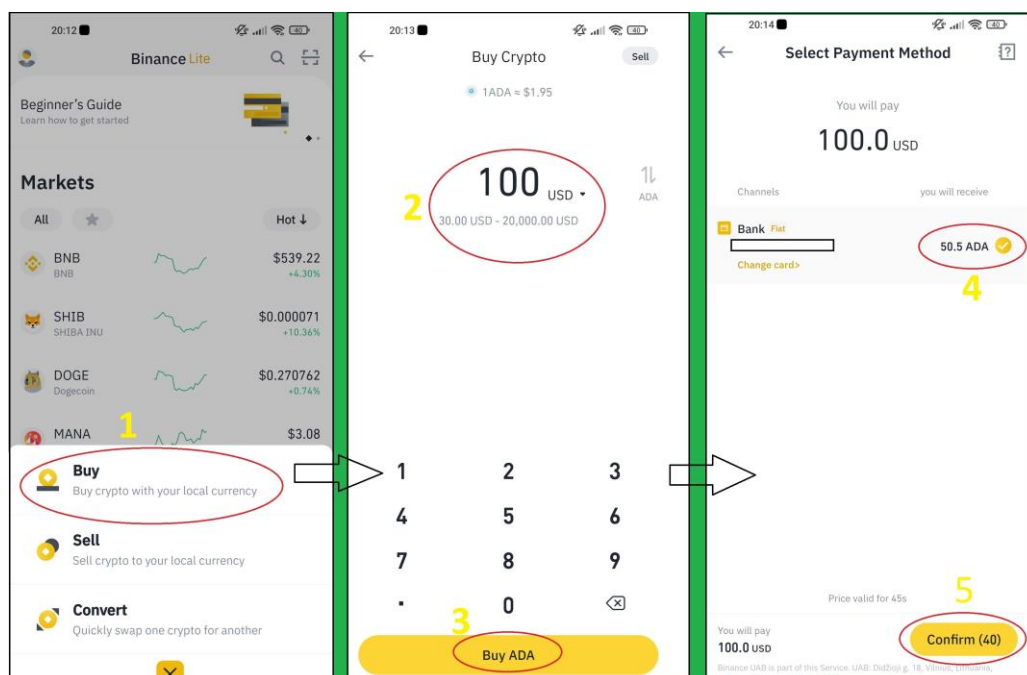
20:12

Binance Lite

Beginner's Guide
Learn how to get started

Markets

All

Hot ↓

BNB
BNB
$539.22
+4.30%

SHIB
SHIBA INU
$0.000071
+10.36%

DOGE
Dogecoin
$0.270762
+0.74%

MANA
$3.08

1

Buy
Buy crypto with your local currency

Sell
Sell crypto to your local currency

Convert
Quickly swap one crypto for another

20:13

Buy Crypto

Sell

1ADA ≈ $1.95

100 USD

ADA

2

30.00 USD - 20,000.00 USD

1 2 3
4 5 6
7 8 9
. 0

3

Buy ADA

20:14

Select Payment Method

You will pay

100.0 USD

Channels

you will receive

Bank Fiat

50.5 ADA

Change card>

4

5

Price valid for 45s

You will pay
100.0 USD

Confirm (40)

Binance UAB is part of this Service. UAB: Didžioji g. 18, Vilnius, Lithuania,